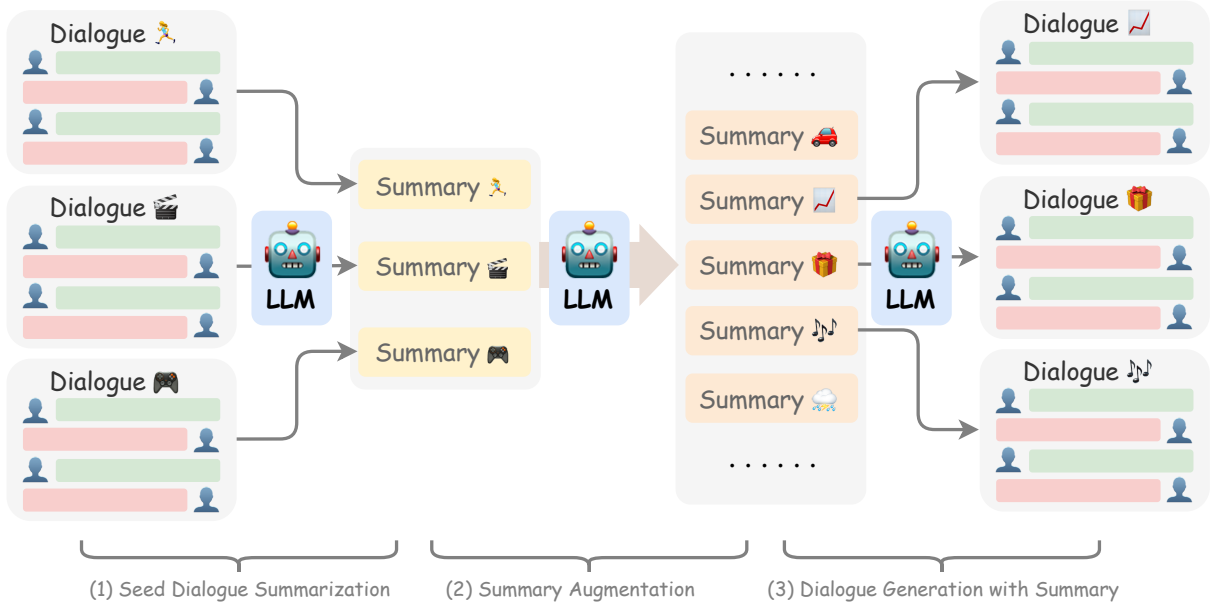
Dialogue 🏃

Dialogue 🎬

Dialogue 🎮

LLM

Summary 🏃

Summary 🎬

Summary 🎮

LLM

......

Summary 🚗

Summary 📈

Summary 🎁

Summary 🎶

Summary 🌨️

......

LLM

Dialogue 📈

Dialogue 🎁

Dialogue 🎶

(1) Seed Dialogue Summarization

(2) Summary Augmentation

(3) Dialogue Generation with Summary